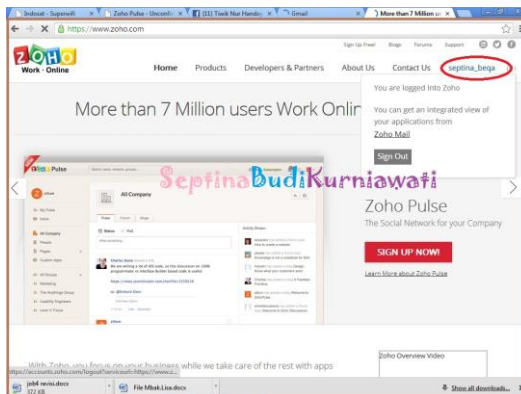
Indosat - Superwifi | Zoho Pulse - Unconfir | (11) Tiwik Nur Handay | Gmail | More than 7 Million us

https://www.zoho.com

Sign Up Free! Blogs Forums Support

ZOHO Work · Online

Home Products Developers & Partners About Us Contact Us septina_beqa

More than 7 Million users Work Onlin

You are logged into Zoho

You can get an integrated view of your applications from Zoho Mail

Sign Out

Zoho Pulse

SeptinaBudiKurniawati

All Company

Zoho Pulse

The Social Network for your Company

SIGN UP NOW!

Learn More about Zoho Pulse

With Zoho, you focus on your business while we take care of the rest with apps

Zoho Overview Video

https://accounts.zoho.com/logout?serviceurl=https://www.z...

job4 revisi.docx 372 KB

File Mbak Lisa.docx

Show all downloads...